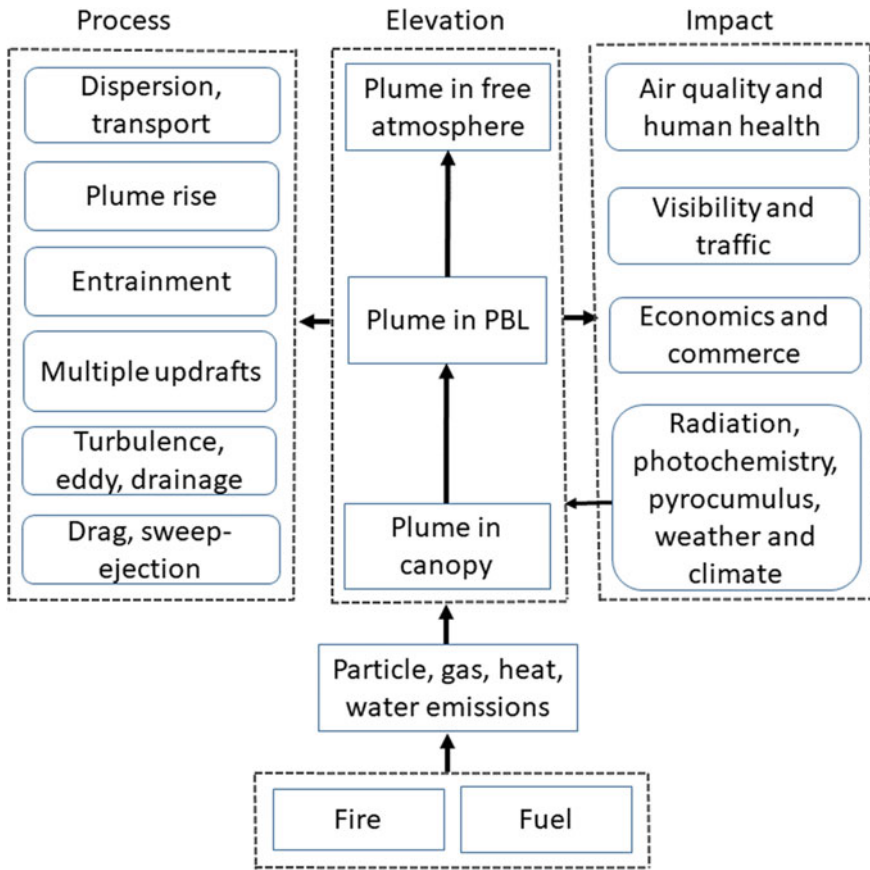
Process

Dispersion, transport

Plume rise

Entrainment

Multiple updrafts

Turbulence, eddy, drainage

Drag, sweep-ejection

Elevation

Plume in free atmosphere

Plume in PBL

Plume in canopy

Impact

Air quality and human health

Visibility and traffic

Economics and commerce

Radiation, photochemistry, pyrocumulus, weather and climate

Particle, gas, heat, water emissions

Fire

Fuel